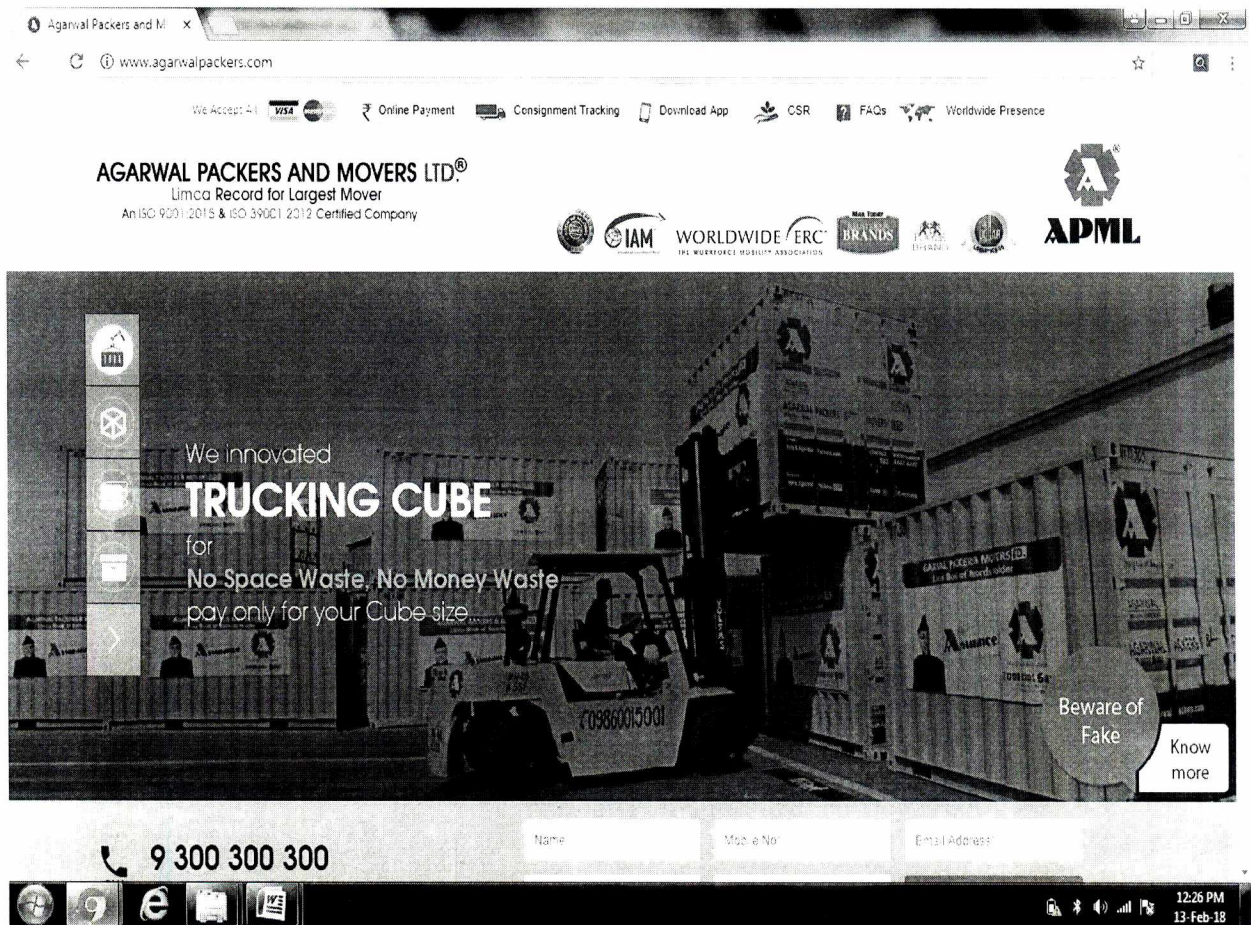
Agarwal Packers and M ×

www.agarwalpackers.com

We Accept All VISA ₹ Online Payment Consignment Tracking Download App CSR FAQs Worldwide Presence

AGARWAL PACKERS AND MOVERS LTD®
Limca Record for Largest Mover
An ISO 9001:2015 & ISO 39001:2012 Certified Company

IAM WORLDWIDE ERC THE WORKFORCE MOBILITY ASSOCIATION BRANDS

APML

We innovated
TRUCKING CUBE
for
No Space Waste, No Money Waste
pay only for your Cube size...

09860015001

Beware of Fake

Know more

9 300 300 300

Name

Mobile No

Email Address

12:26 PM
13-Feb-18